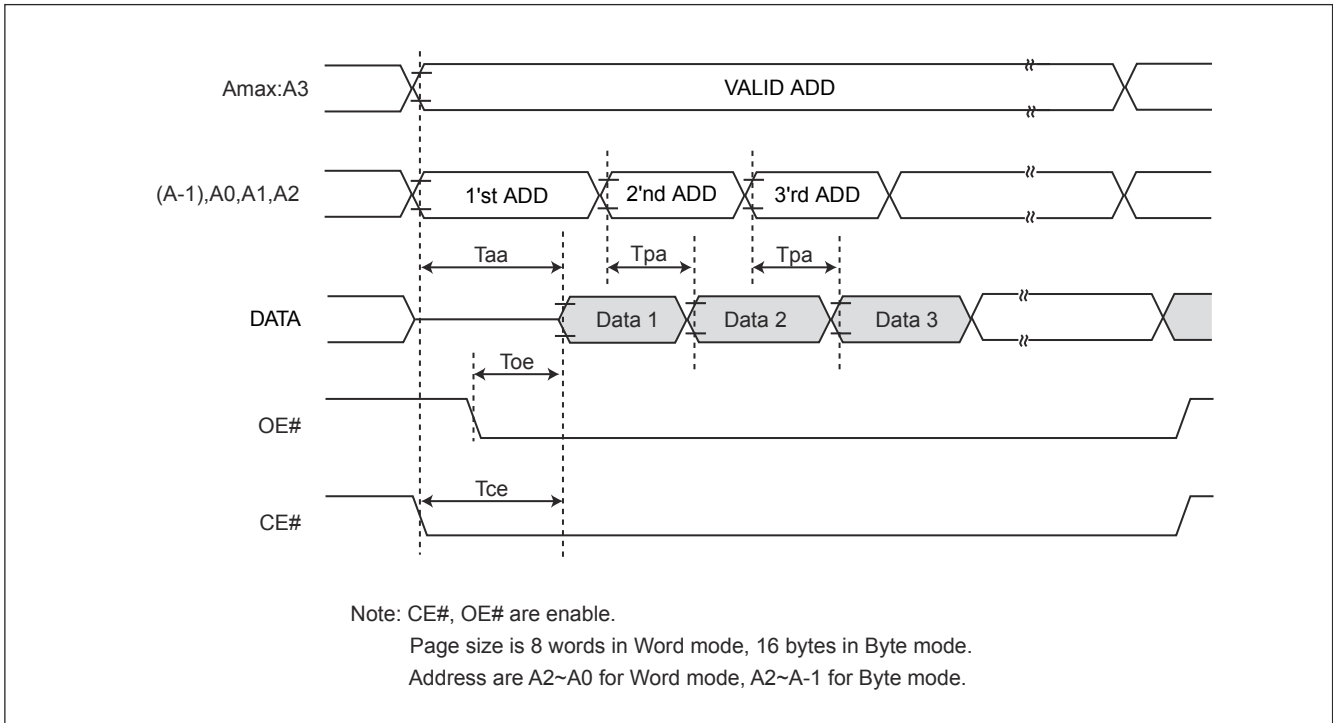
Amax:A3

VALID ADD

(A-1),A0,A1,A2

1'st ADD

2'nd ADD

3'rd ADD

Taa

Tpa

Tpa

DATA

Data 1

Data 2

Data 3

Toe

OE#

Tce

CE#

Note: CE#, OE# are enable.
Page size is 8 words in Word mode, 16 bytes in Byte mode.
Address are A2~A0 for Word mode, A2~A-1 for Byte mode.